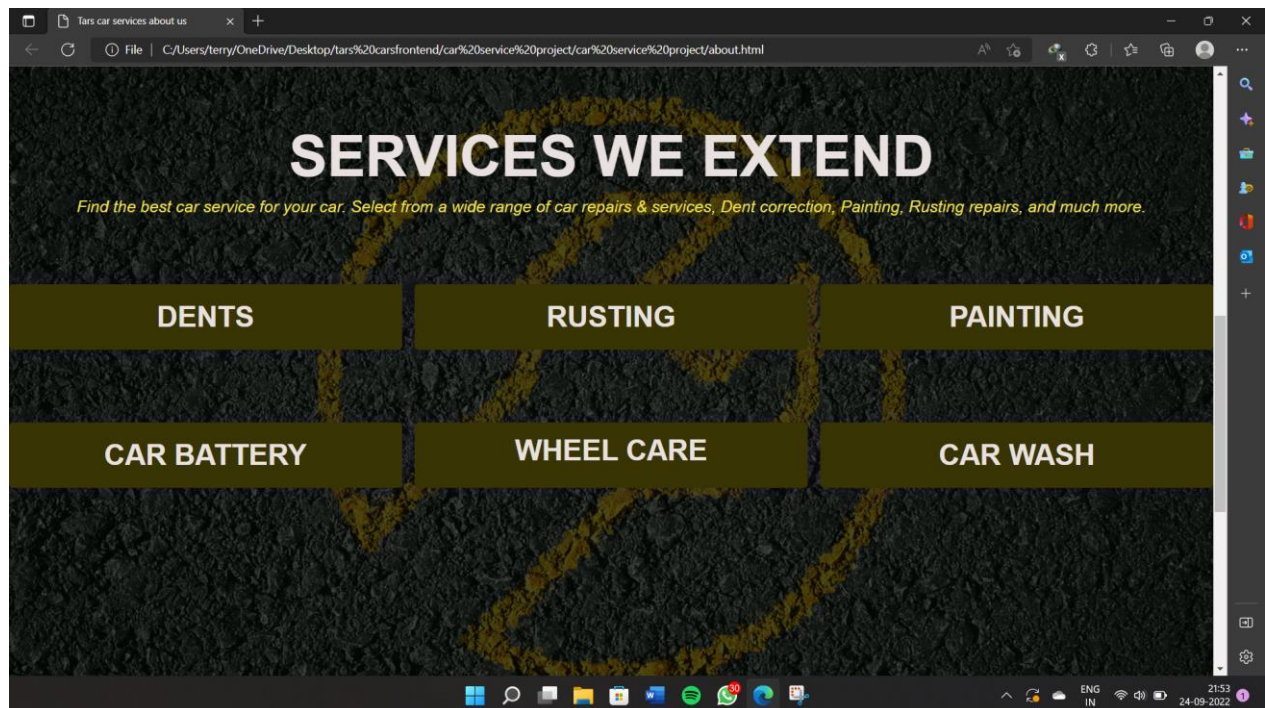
Tars car services about us

File | C:/Users/terry/OneDrive/Desktop/tars%20carsfrontend/car%20service%20project/car%20service%20project/about.html

SERVICES WE EXTEND

Find the best car service for your car. Select from a wide range of car repairs & services, Dent correction, Painting, Rusting repairs, and much more.

DENTS

RUSTING

PAINTING

CAR BATTERY

WHEEL CARE

CAR WASH

30

ENG
IN

21:53
24-09-2022

1